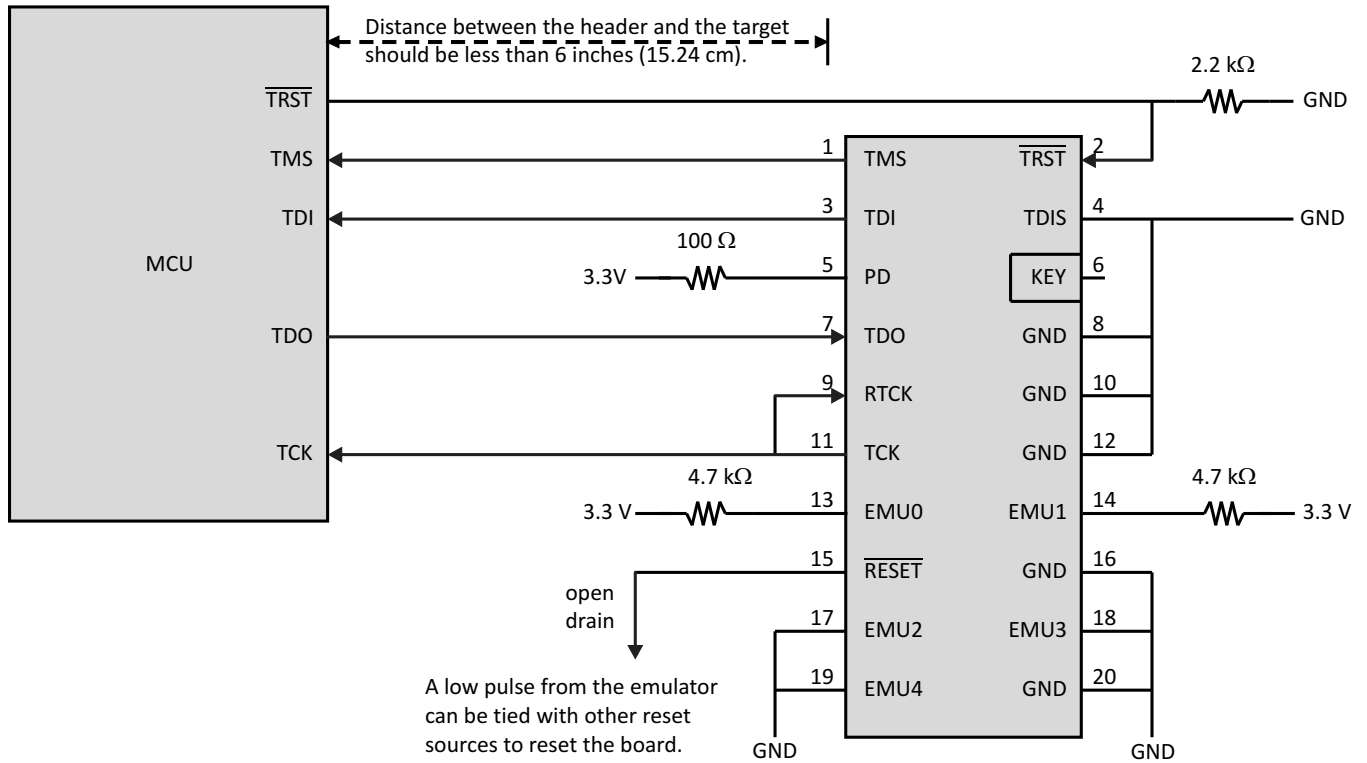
Distance between the header and the target should be less than 6 inches (15.24 cm).

MCU

$\overline{TRST}$
TMS
TDI
TDO
TCK

2.2 kΩ
GND

1 TMS
$\overline{TRST}$ 2
3 TDI
TDIS 4
GND
100 Ω
3.3V
5 PD
KEY 6
7 TDO
GND 8
9 RTCK
GND 10
11 TCK
GND 12
4.7 kΩ
3.3 V
13 EMU0
EMU1 14
4.7 kΩ
3.3 V
15 $\overline{RESET}$
GND 16
open drain
17 EMU2
EMU3 18
19 EMU4
GND 20

A low pulse from the emulator can be tied with other reset sources to reset the board.

GND
GND